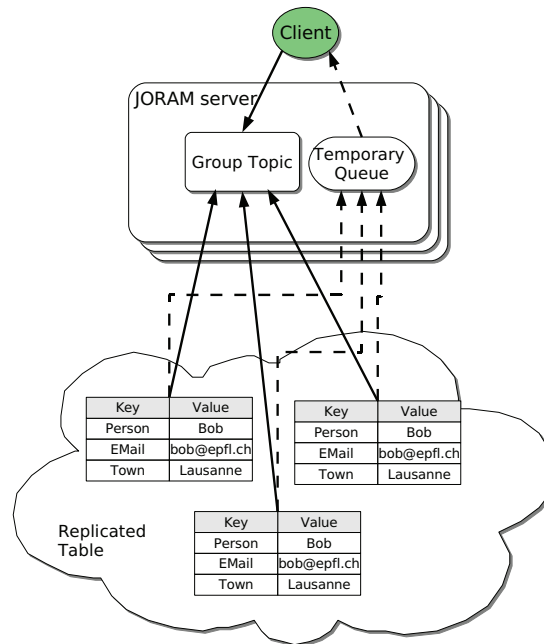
Client

JORAM server

Group Topic

Temporary Queue

| Key | Value |
|---|---|
| Person | Bob |
| EMail | bob@epfl.ch |
| Town | Lausanne |

| Key | Value |
|---|---|
| Person | Bob |
| EMail | bob@epfl.ch |
| Town | Lausanne |

Replicated Table

| Key | Value |
|---|---|
| Person | Bob |
| EMail | bob@epfl.ch |
| Town | Lausanne |